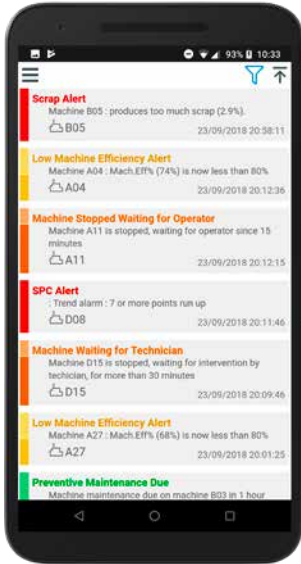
93% 10:33

Scrap Alert
Machine B05 : produces too much scrap (2.9%).
B05
23/09/2018 20:58:11

Low Machine Efficiency Alert
Machine A04 : Mach.Eff% (74%) is now less than 80%
A04
23/09/2018 20:12:36

Machine Stopped Waiting for Operator
Machine A11 is stopped, waiting for operator since 15 minutes
A11
23/09/2018 20:12:15

SPC Alert
: Trend alarm : 7 or more points run up
D08
23/09/2018 20:11:46

Machine Waiting for Technician
Machine D15 is stopped, waiting for intervention by technician, for more than 30 minutes
D15
23/09/2018 20:09:46

Low Machine Efficiency Alert
Machine A27 : Mach.Eff% (68%) is now less than 80%
A27
23/09/2018 20:01:25

Preventive Maintenance Due
Machine maintenance due on machine B03 in 1 hour